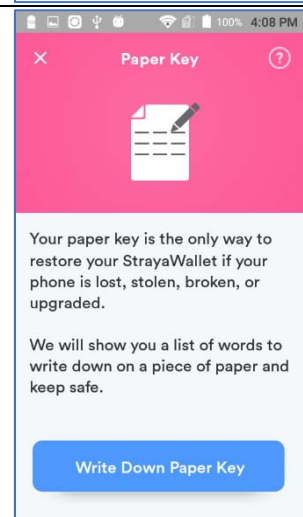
100% 4:08 PM

×

Paper Key

?

Your paper key is the only way to restore your StrayaWallet if your phone is lost, stolen, broken, or upgraded.

We will show you a list of words to write down on a piece of paper and keep safe.

Write Down Paper Key